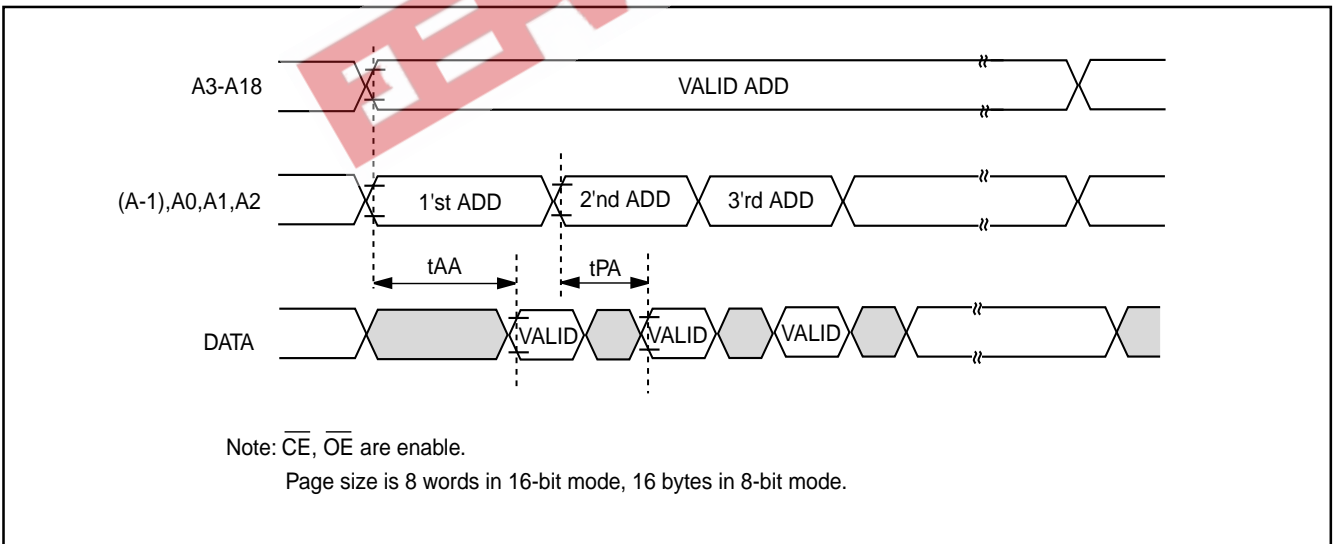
A3-A18

VALID ADD

(A-1),A0,A1,A2

1'st ADD

2'nd ADD

3'rd ADD

tAA

tPA

DATA

VALID

VALID

VALID

Note: $\overline{CE}$, $\overline{OE}$ are enable.

Page size is 8 words in 16-bit mode, 16 bytes in 8-bit mode.